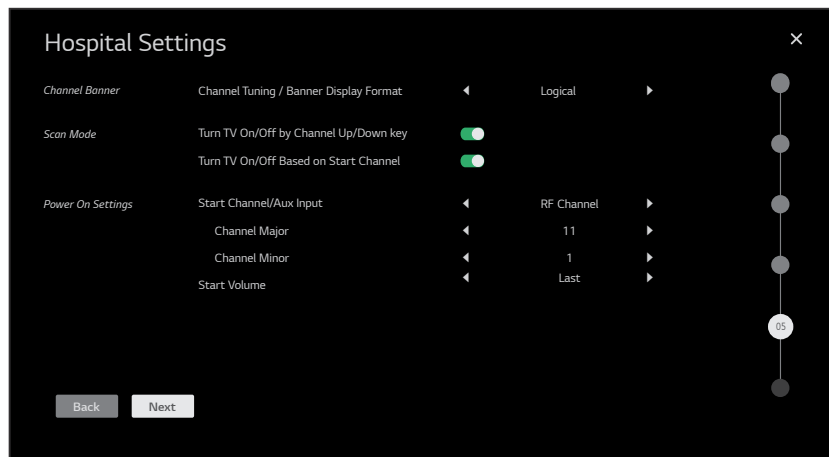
Hospital Settings

×

Channel Banner
Channel Tuning / Banner Display Format ◀ Logical ▶

Scan Mode
Turn TV On/Off by Channel Up/Down key
Turn TV On/Off Based on Start Channel

Power On Settings
Start Channel/Aux Input ◀ RF Channel ▶
Channel Major ◀ 11 ▶
Channel Minor ◀ 1 ▶
Start Volume ◀ Last ▶

05

Back
Next